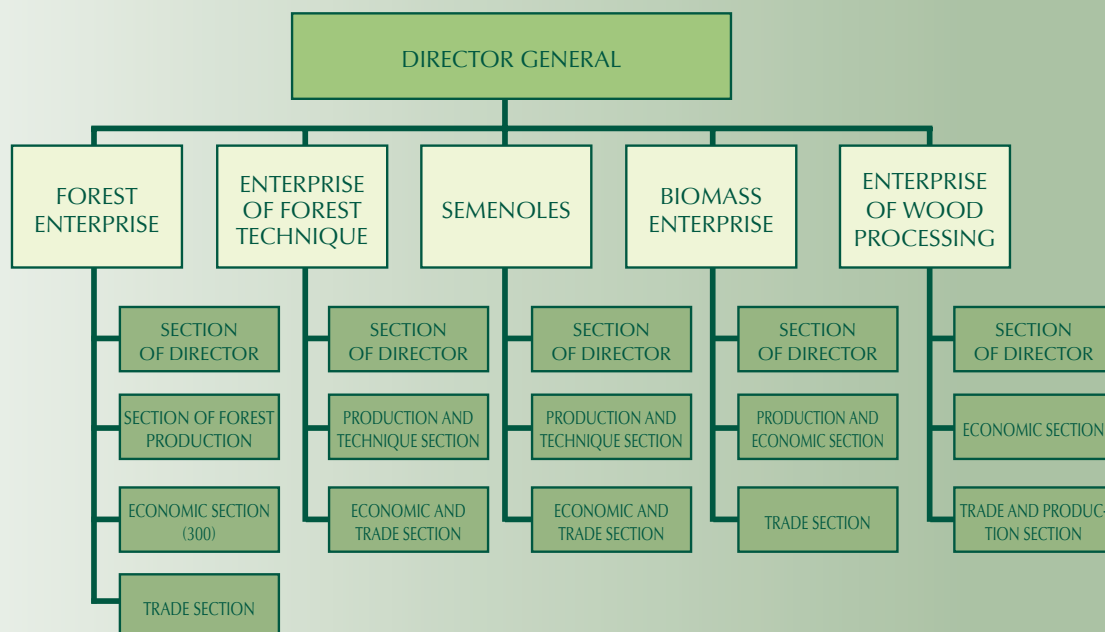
DIRECTOR GENERAL

FOREST ENTERPRISE

SECTION OF DIRECTOR

SECTION OF FOREST PRODUCTION

ECONOMIC SECTION (300)

TRADE SECTION

ENTERPRISE OF FOREST TECHNIQUE

SECTION OF DIRECTOR

PRODUCTION AND TECHNIQUE SECTION

ECONOMIC AND TRADE SECTION

SEMENOLES

SECTION OF DIRECTOR

PRODUCTION AND TECHNIQUE SECTION

ECONOMIC AND TRADE SECTION

BIOMASS ENTERPRISE

SECTION OF DIRECTOR

PRODUCTION AND ECONOMIC SECTION

TRADE SECTION

ENTERPRISE OF WOOD PROCESSING

SECTION OF DIRECTOR

ECONOMIC SECTION

TRADE AND PRODUCTION SECTION